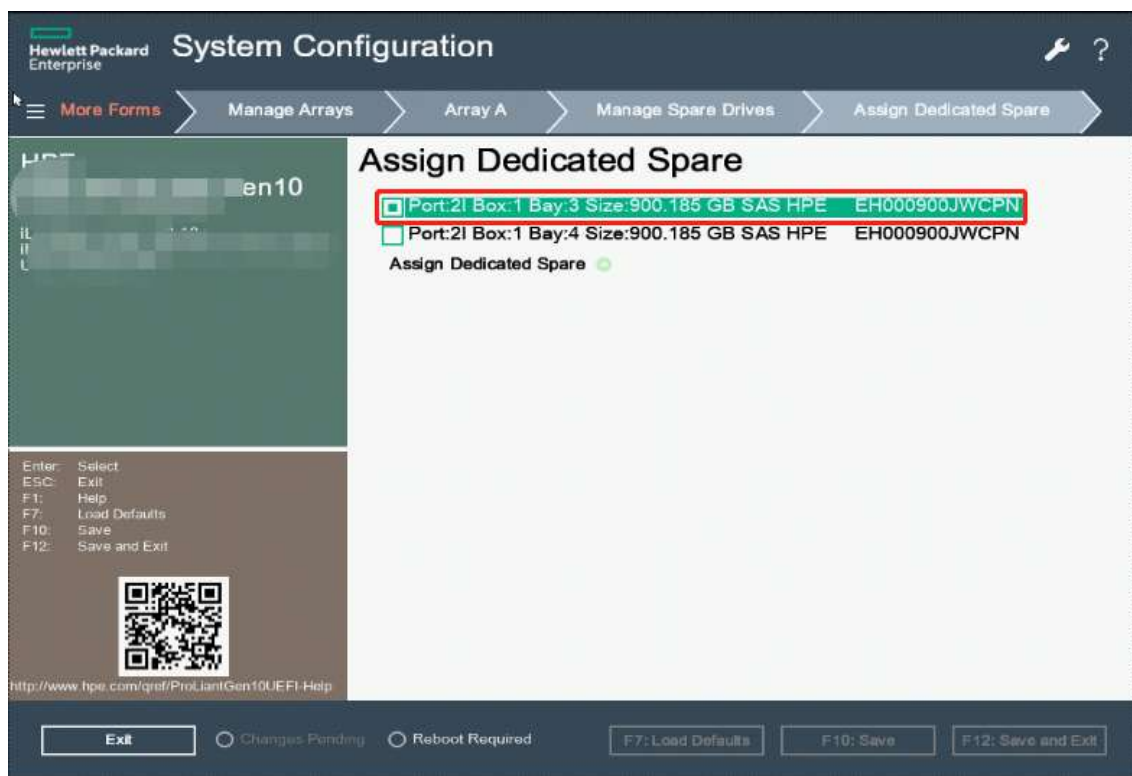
Hewlett Packard Enterprise System Configuration

More Forms
Manage Arrays
Array A
Manage Spare Drives
Assign Dedicated Spare

HPE
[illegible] en10
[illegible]

Assign Dedicated Spare
Port:2I Box:1 Bay:3 Size:900.185 GB SAS HPE EH000900JWCPN
Port:2I Box:1 Bay:4 Size:900.185 GB SAS HPE EH000900JWCPN
Assign Dedicated Spare

Enter: Select
ESC: Exit
F1: Help
F7: Load Defaults
F10: Save
F12: Save and Exit

http://www.hpe.com/qref/ProLiantGen10UEFI-Help

Exit
Changes Pending
Reboot Required
F7: Load Defaults
F10: Save
F12: Save and Exit